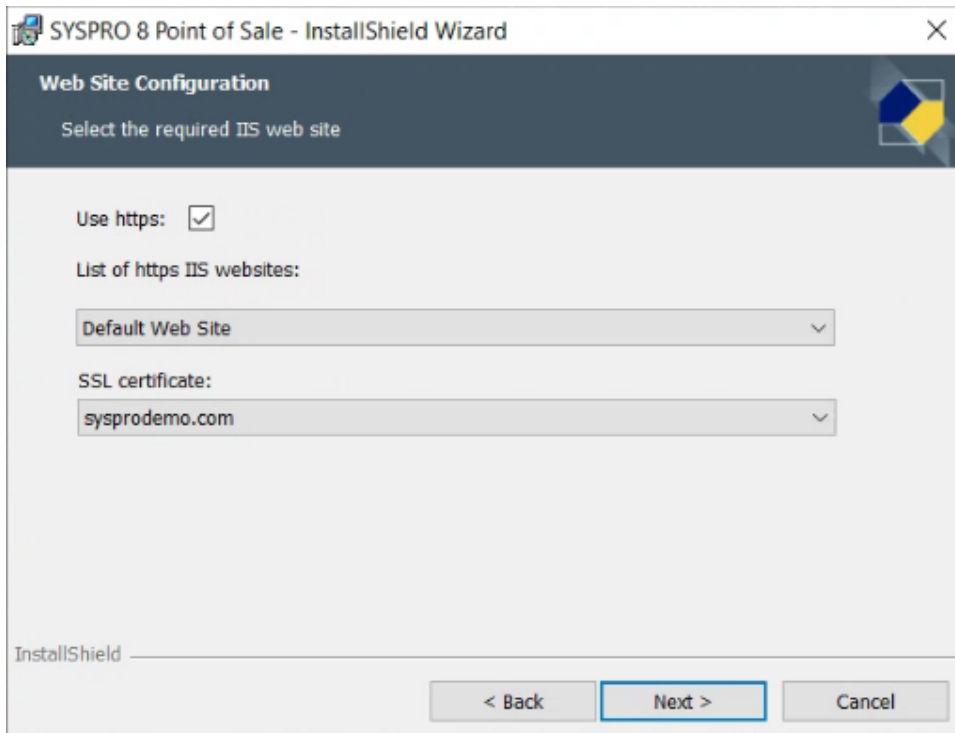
SYSPRO 8 Point of Sale - InstallShield Wizard

Web Site Configuration

Select the required IIS web site

Use https:

List of https IIS websites:

Default Web Site

SSL certificate:

sysprodemo.com

InstallShield

< Back

Next >

Cancel